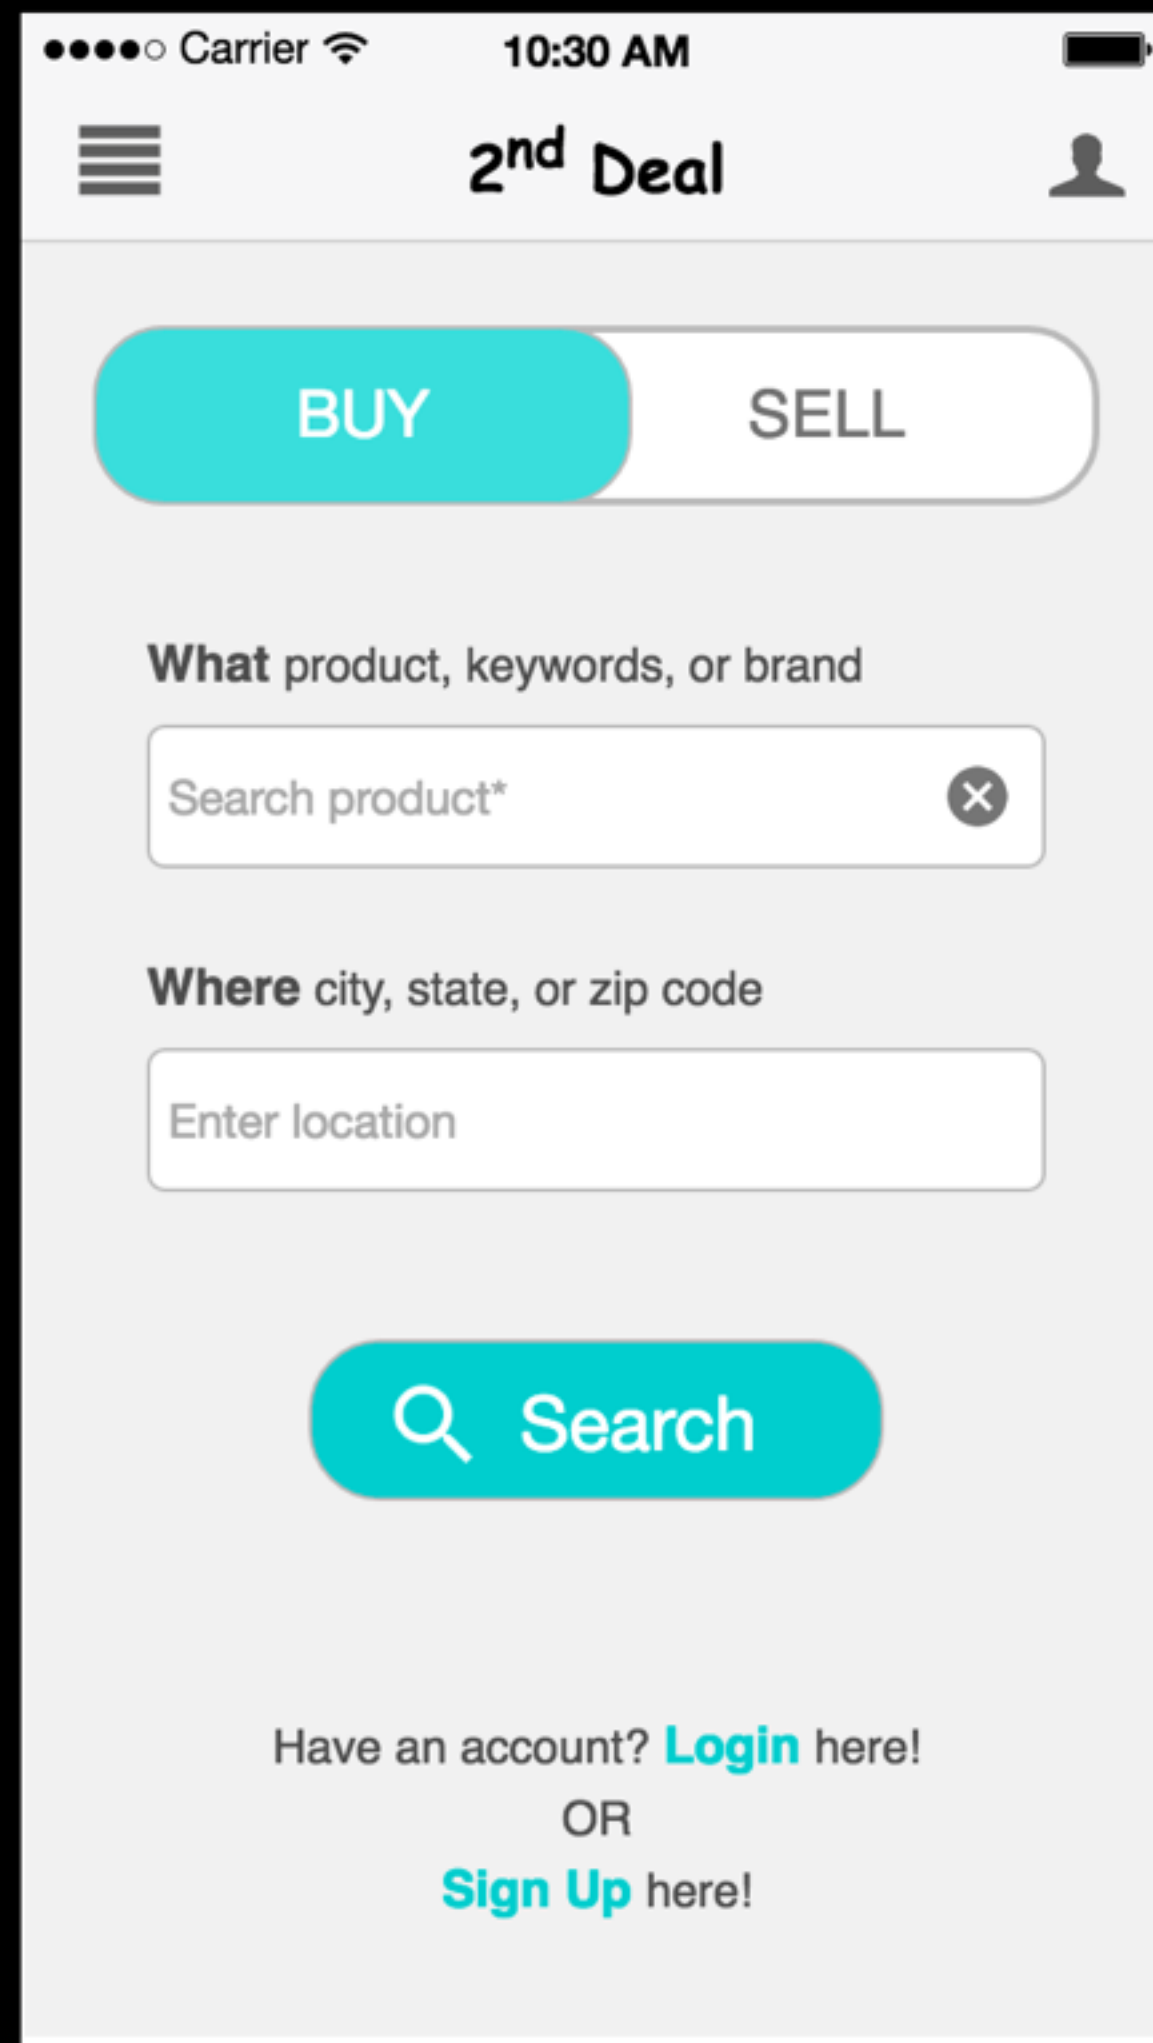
●●●●○ Carrier 10:30 AM

2$^{nd}$ Deal

BUY SELL

What product, keywords, or brand

Search product*

Where city, state, or zip code

Enter location

Search

Have an account? Login here!
OR
Sign Up here!